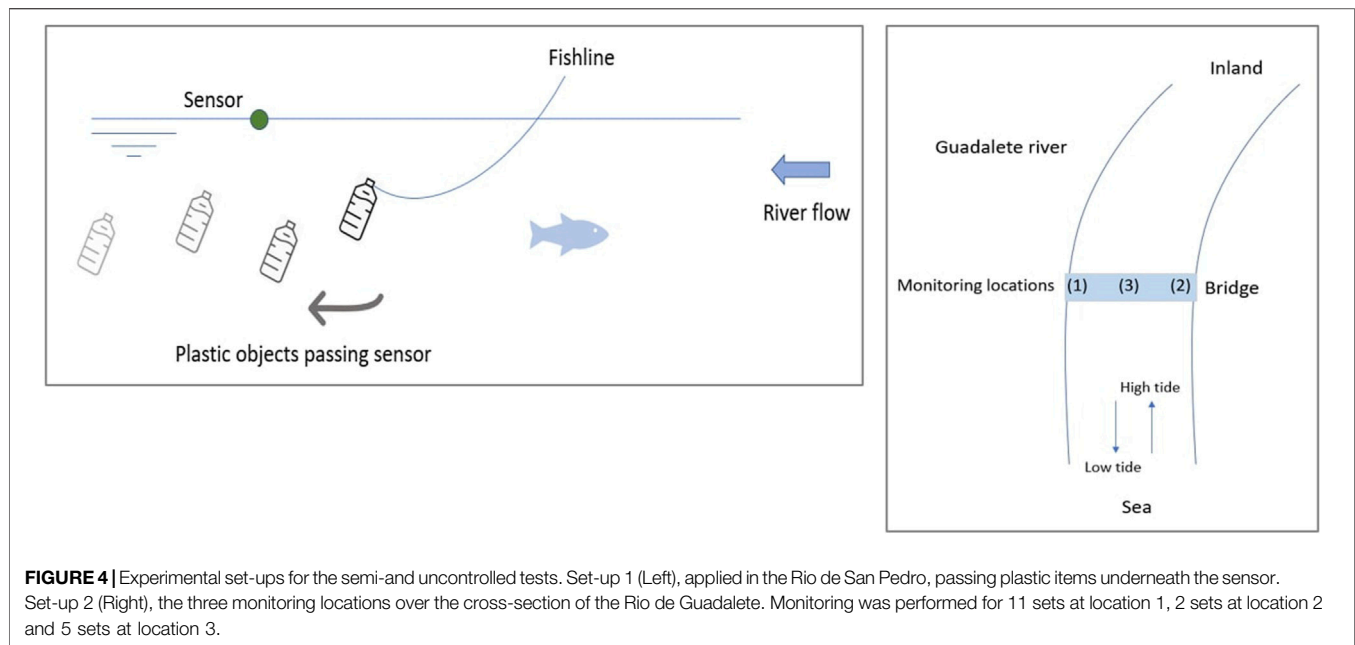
Fishline

Sensor

River flow

Plastic objects passing sensor

Inland

Guadalete river

Monitoring locations (1) (3) (2) Bridge

High tide

Low tide

Sea

**FIGURE 4** | Experimental set-ups for the semi-and uncontrolled tests. Set-up 1 (Left), applied in the Rio de San Pedro, passing plastic items underneath the sensor. Set-up 2 (Right), the three monitoring locations over the cross-section of the Rio de Guadalete. Monitoring was performed for 11 sets at location 1, 2 sets at location 2 and 5 sets at location 3.